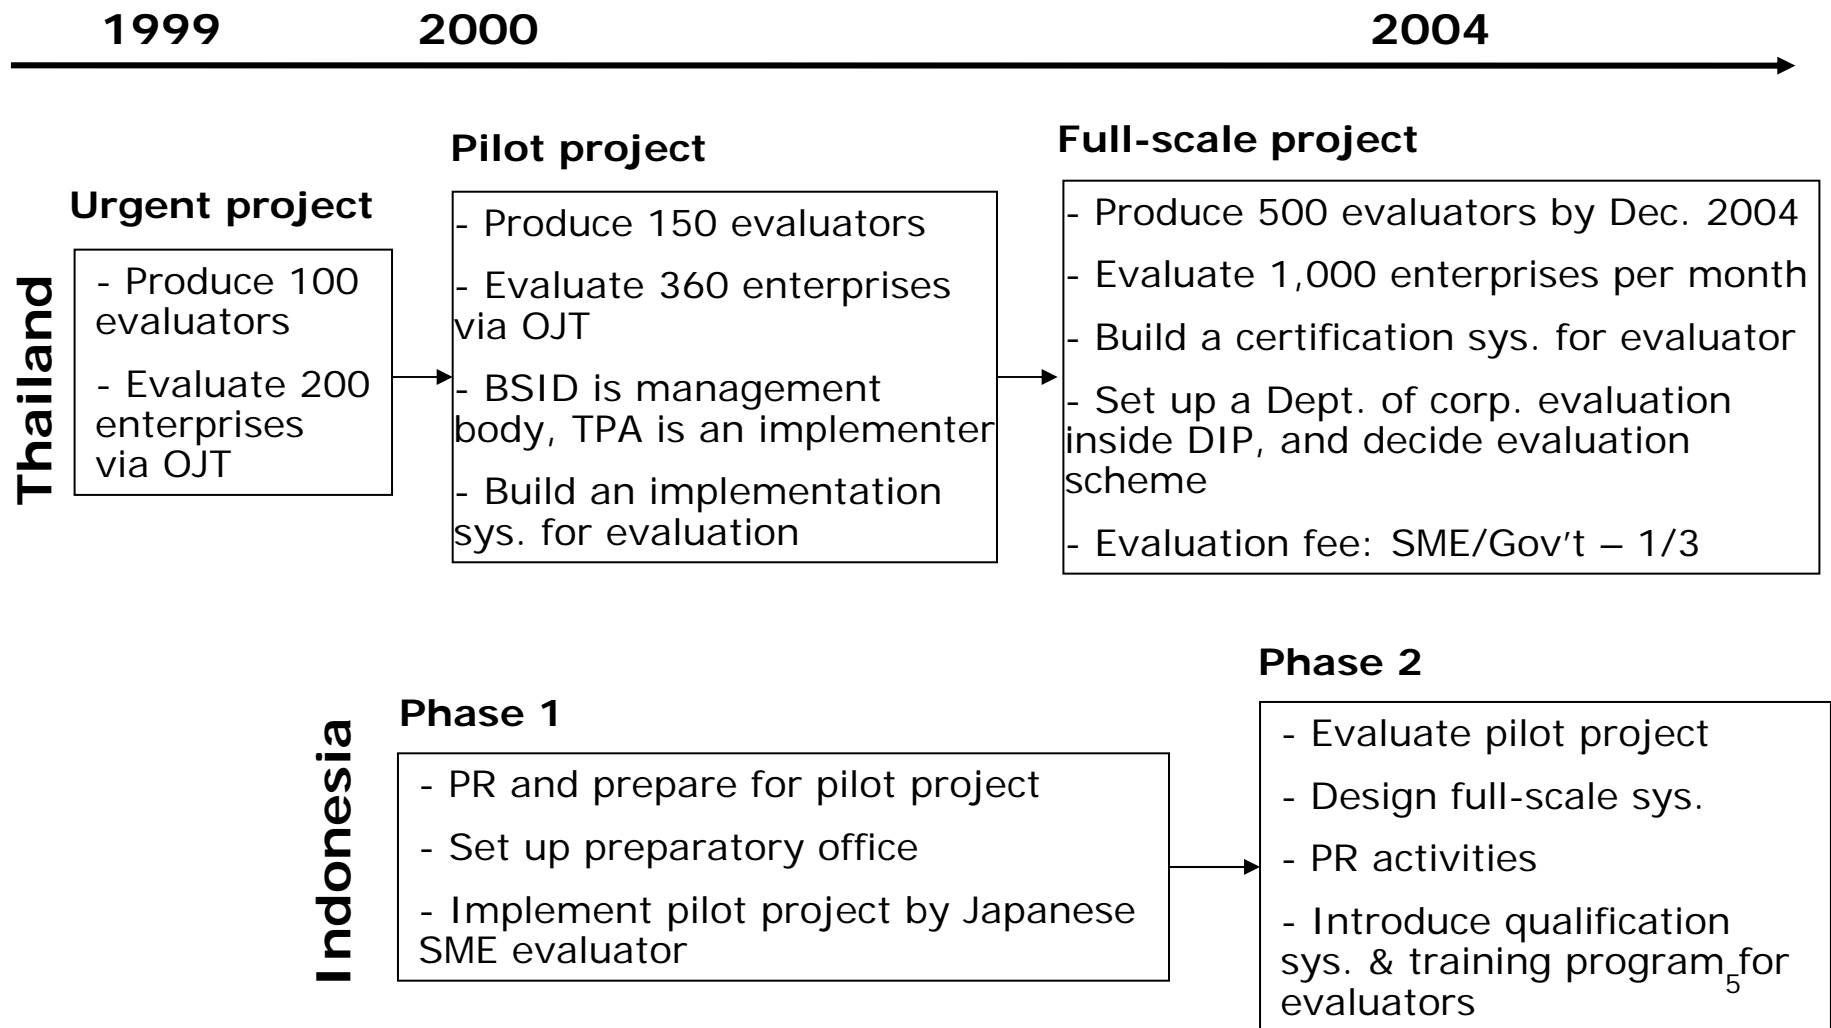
1999 2000 2004

Thailand

Urgent project

- Produce 100 evaluators

- Evaluate 200 enterprises via OJT

Pilot project

- Produce 150 evaluators

- Evaluate 360 enterprises via OJT

- BSID is management body, TPA is an implementer

- Build an implementation sys. for evaluation

Full-scale project

- Produce 500 evaluators by Dec. 2004

- Evaluate 1,000 enterprises per month

- Build a certification sys. for evaluator

- Set up a Dept. of corp. evaluation inside DIP, and decide evaluation scheme

- Evaluation fee: SME/Gov’t – 1/3

Indonesia

Phase 1

- PR and prepare for pilot project

- Set up preparatory office

- Implement pilot project by Japanese SME evaluator

Phase 2

- Evaluate pilot project

- Design full-scale sys.

- PR activities

- Introduce qualification sys. & training program for evaluators

5